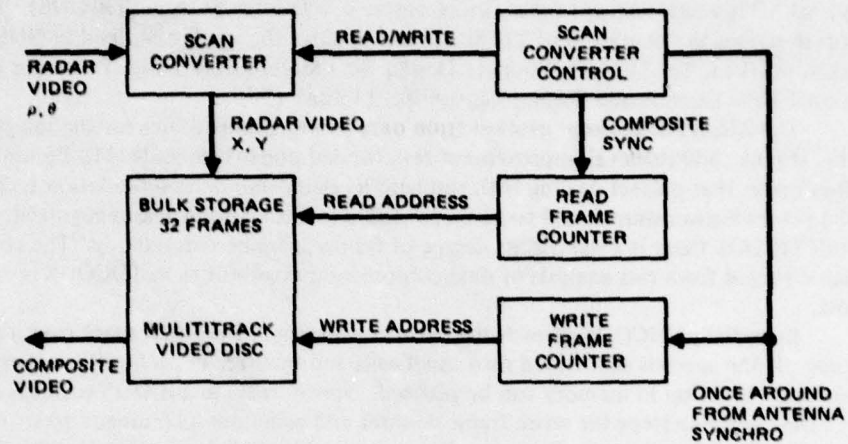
SCAN CONVERTER

READ/WRITE

SCAN CONVERTER CONTROL

RADAR VIDEO $\rho, \theta$

RADAR VIDEO X, Y

COMPOSITE SYNC

BULK STORAGE 32 FRAMES

READ ADDRESS

READ FRAME COUNTER

MULITITRACK VIDEO DISC

WRITE ADDRESS

WRITE FRAME COUNTER

COMPOSITE VIDEO

ONCE AROUND FROM ANTENNA SYNCHRO